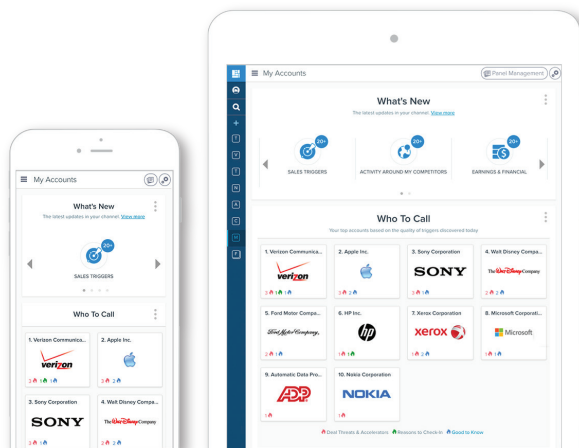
My Accounts

What's New

The latest updates in your channel. View more

20+

SALES TRIGGERS

Who To Call

1. Verizon Communica...

verizon

2 1 1

2. Apple Inc.

2 2

3. Sony Corporation

SONY

2

4. Walt Disney Compa...

The Walt Disney Company

2 2

My Accounts

Panel Management

What's New

The latest updates in your channel. View more

20+

SALES TRIGGERS

20+

ACTIVITY AROUND MY COMPETITORS

20+

EARNINGS & FINANCIAL

Who To Call

Your top accounts based on the quality of triggers discovered today

1. Verizon Communica...

verizon

2 1 1

2. Apple Inc.

2 2

3. Sony Corporation

SONY

3 1

4. Walt Disney Compa...

The Walt Disney Company

2 2

5. Ford Motor Compa...

Ford Motor Company

2 1 1

6. HP Inc.

hp

1 1

7. Xerox Corporation

xerox

1 2

8. Microsoft Corporati...

Microsoft

1

9. Automatic Data Pro...

ADP

1

10. Nokia Corporation

NOKIA

Deal Threats & Accelerators Reasons to Check-In Good to Know